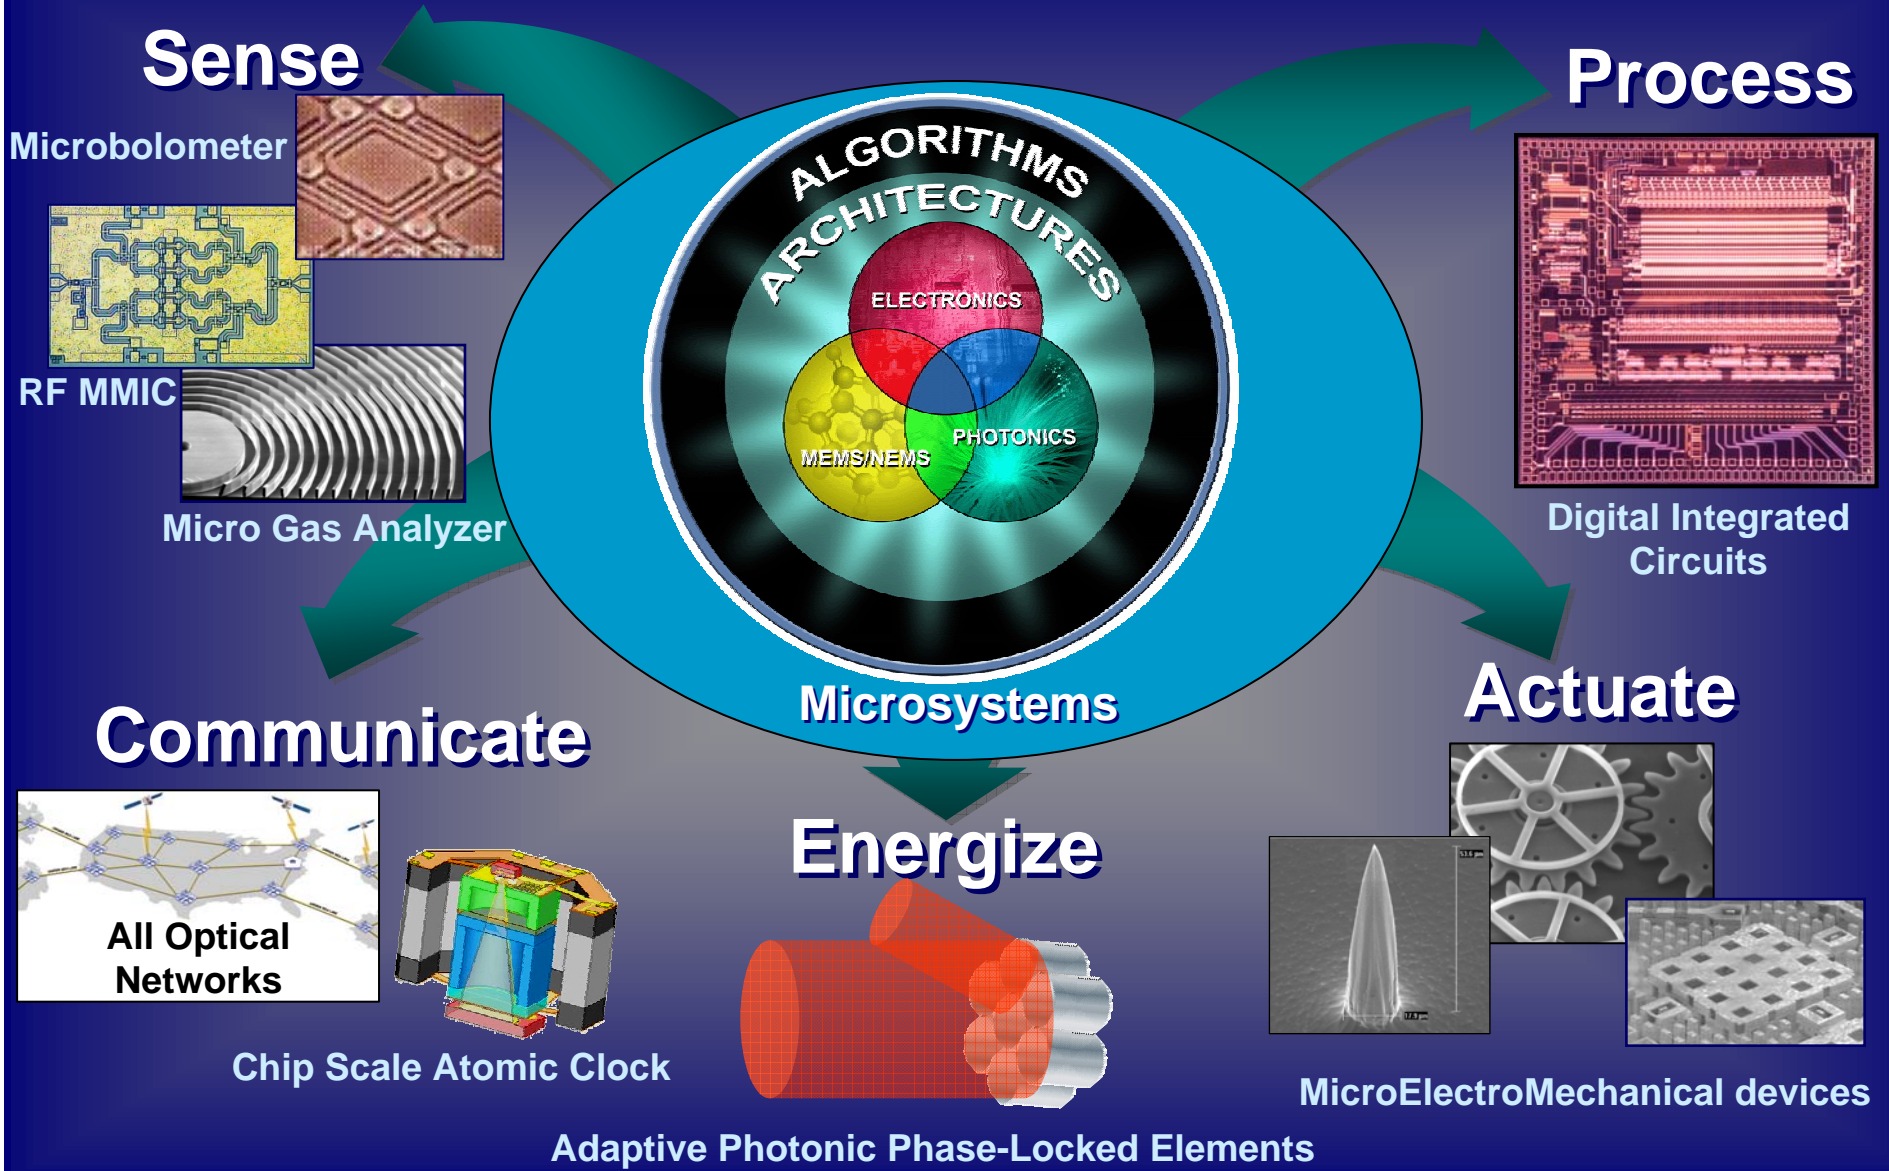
Sense

Microbolometer

RF MMIC

Micro Gas Analyzer

ALGORITHMS

ARCHITECTURES

ELECTRONICS

MEMS/NEMS

PHOTONICS

Microsystems

Process

Digital Integrated Circuits

Actuate

Communicate

All Optical Networks

Chip Scale Atomic Clock

Energize

Adaptive Photonic Phase-Locked Elements

MicroElectroMechanical devices